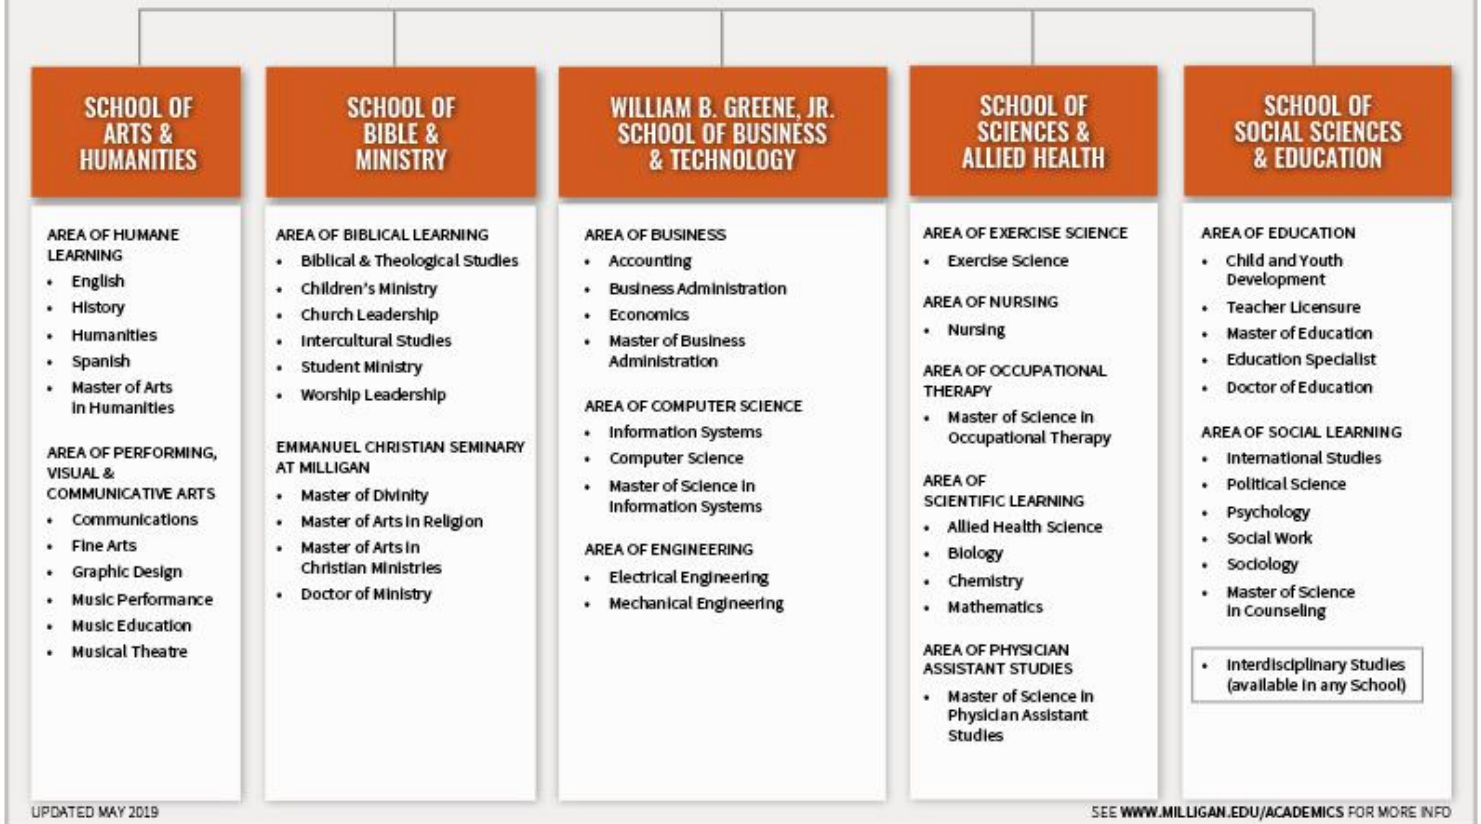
SCHOOL OF ARTS & HUMANITIES

AREA OF HUMANE LEARNING
• English
• History
• Humanities
• Spanish
• Master of Arts in Humanities

AREA OF PERFORMING, VISUAL & COMMUNICATIVE ARTS
• Communications
• Fine Arts
• Graphic Design
• Music Performance
• Music Education
• Musical Theatre

SCHOOL OF BIBLE & MINISTRY

AREA OF BIBLICAL LEARNING
• Biblical & Theological Studies
• Children's Ministry
• Church Leadership
• Intercultural Studies
• Student Ministry
• Worship Leadership

EMMANUEL CHRISTIAN SEMINARY AT MILLIGAN
• Master of Divinity
• Master of Arts in Religion
• Master of Arts in Christian Ministries
• Doctor of Ministry

WILLIAM B. GREENE, JR. SCHOOL OF BUSINESS & TECHNOLOGY

AREA OF BUSINESS
• Accounting
• Business Administration
• Economics
• Master of Business Administration

AREA OF COMPUTER SCIENCE
• Information Systems
• Computer Science
• Master of Science in Information Systems

AREA OF ENGINEERING
• Electrical Engineering
• Mechanical Engineering

SCHOOL OF SCIENCES & ALLIED HEALTH

AREA OF EXERCISE SCIENCE
• Exercise Science

AREA OF NURSING
• Nursing

AREA OF OCCUPATIONAL THERAPY
• Master of Science in Occupational Therapy

AREA OF SCIENTIFIC LEARNING
• Allied Health Science
• Biology
• Chemistry
• Mathematics

AREA OF PHYSICIAN ASSISTANT STUDIES
• Master of Science in Physician Assistant Studies

SCHOOL OF SOCIAL SCIENCES & EDUCATION

AREA OF EDUCATION
• Child and Youth Development
• Teacher Licensure
• Master of Education
• Education Specialist
• Doctor of Education

AREA OF SOCIAL LEARNING
• International Studies
• Political Science
• Psychology
• Social Work
• Sociology
• Master of Science in Counseling

• Interdisciplinary Studies (available in any School)

UPDATED MAY 2019

SEE WWW.MILLIGAN.EDU/ACADEMICS FOR MORE INFO